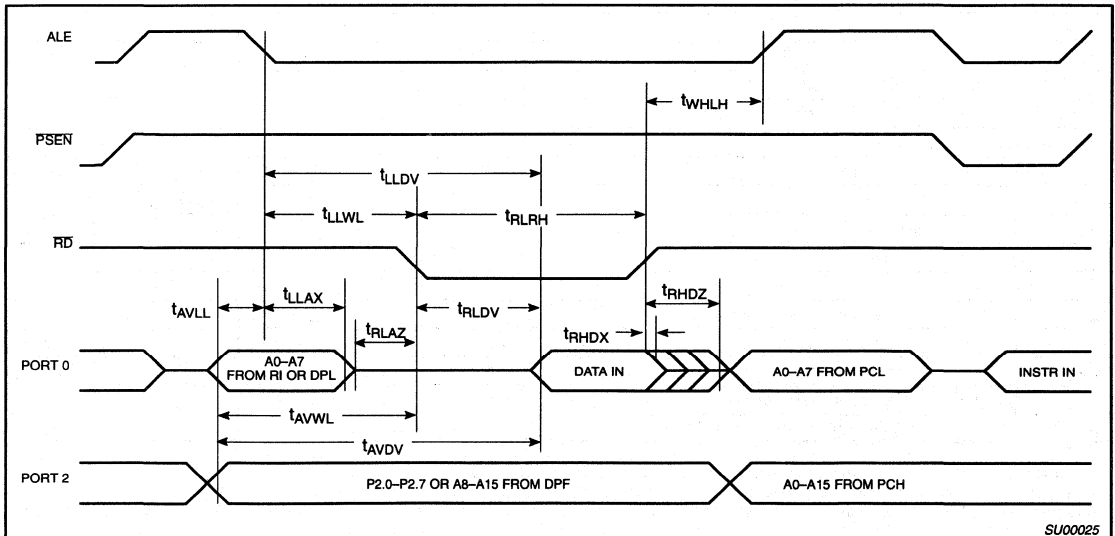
ALE

$t_{WHLH}$

$\overline{PSEN}$

$t_{LLDV}$

$t_{LLWL}$

$t_{RLRH}$

$\overline{RD}$

$t_{AVLL}$

$t_{LLAX}$

$t_{RLAZ}$

$t_{RLDV}$

$t_{RHDX}$

$t_{RHDZ}$

PORT 0

A0–A7 FROM RI OR DPL

DATA IN

A0–A7 FROM PCL

INSTR IN

$t_{AVWL}$

$t_{AVDV}$

PORT 2

P2.0–P2.7 OR A8–A15 FROM DPF

A0–A15 FROM PCH

SU00025